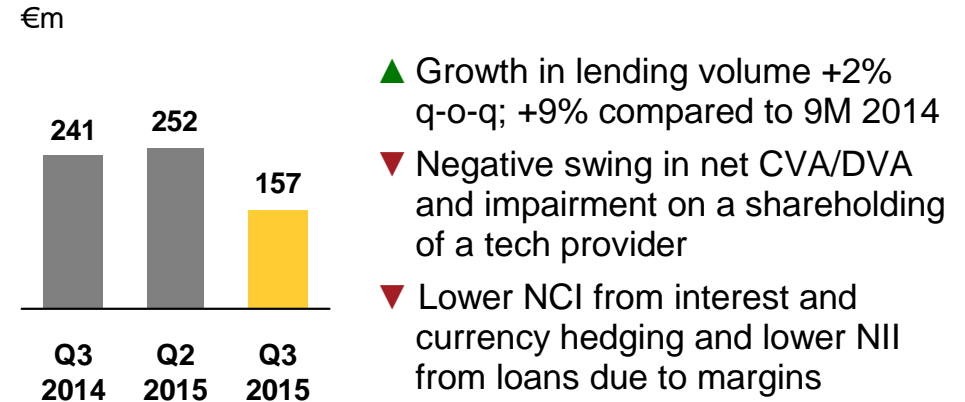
€m

241
252
157

Q3 2014
Q2 2015
Q3 2015

▲ Growth in lending volume +2% q-o-q; +9% compared to 9M 2014

▼ Negative swing in net CVA/DVA and impairment on a shareholding of a tech provider

▼ Lower NCI from interest and currency hedging and lower NII from loans due to margins